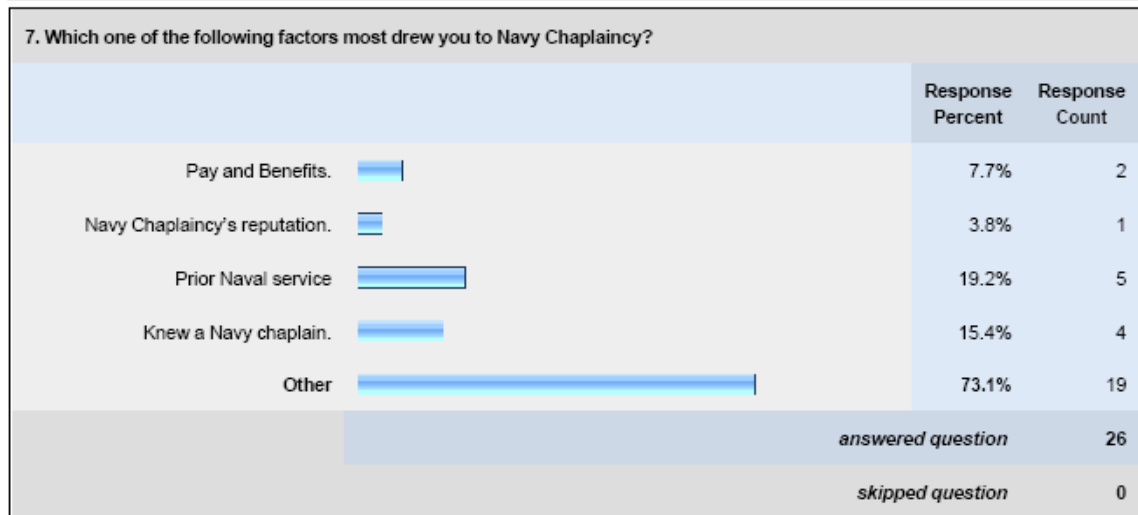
7. Which one of the following factors most drew you to Navy Chaplaincy?

| | Response Percent | Response Count |
|---|---|---|
| Pay and Benefits. | 7.7% | 2 |
| Navy Chaplaincy's reputation. | 3.8% | 1 |
| Prior Naval service | 19.2% | 5 |
| Knew a Navy chaplain. | 15.4% | 4 |
| Other | 73.1% | 19 |
| answered question | | 26 |
| skipped question | | 0 |